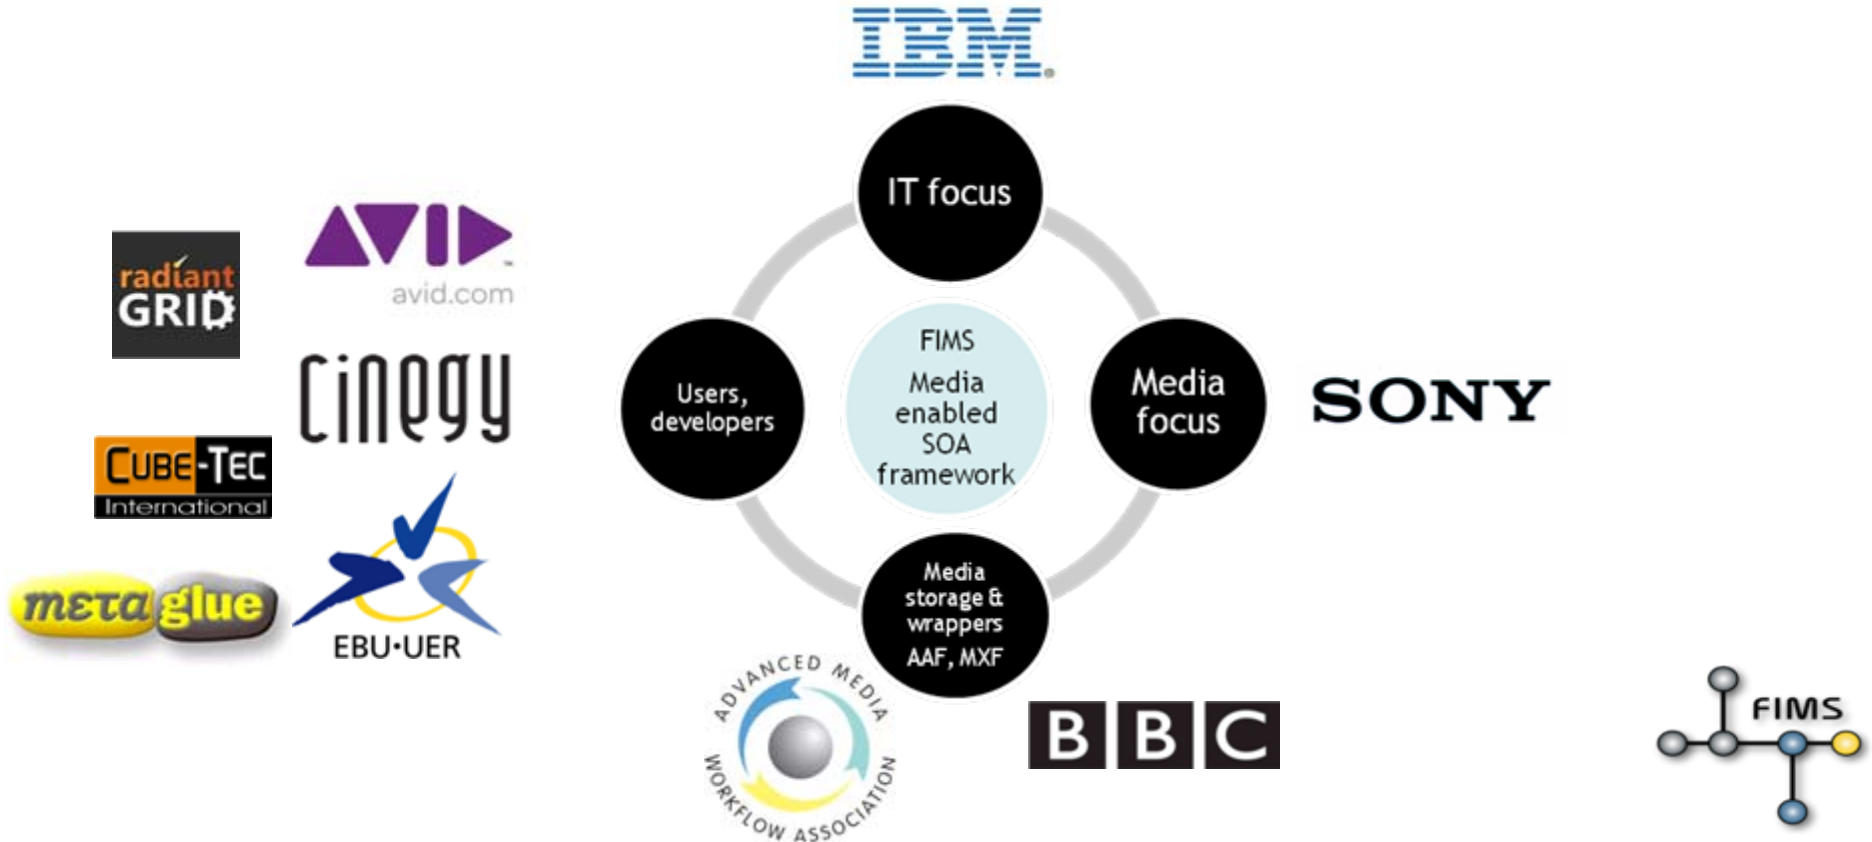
IBM

IT focus

radiant GRID

AVID

avid.com

Cinegy

FIMS
Media enabled SOA framework

Users, developers

Media focus

SONY

CUBE-TEC
International

metaglue

EBU·UER

Media storage & wrappers
AAF, MXF

ADVANCED MEDIA WORKFLOW ASSOCIATION

BBC

FIMS